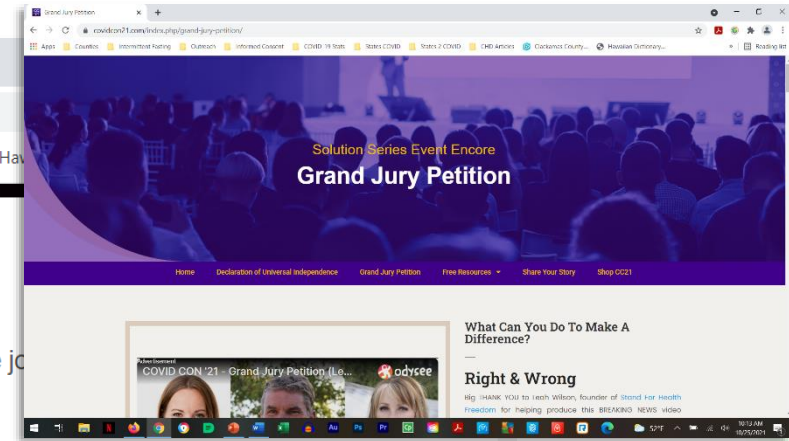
Grand Jury Petition

covidcon21.com/index.php/grand-jury-petition/

Apps Counties Intermittent Fasting Outreach Informed Consent COVID 19 Stats States COVID States 2 COVID CHD Articles Clackamas County... Hawaiian Dictionary... Reading list

Hav

Solution Series Event Encore

Grand Jury Petition

Home Declaration of Universal Independence Grand Jury Petition Free Resources Share Your Story Shop CC21

COVID CON '21 - Grand Jury Petition (Le...

odysee

What Can You Do To Make A Difference?

—

Right & Wrong

Big THANK YOU to Leah Wilson, founder of Stand For Health Freedom for helping produce this BREAKING NEWS video

jo

52°F 10:13 AM 10/25/2021